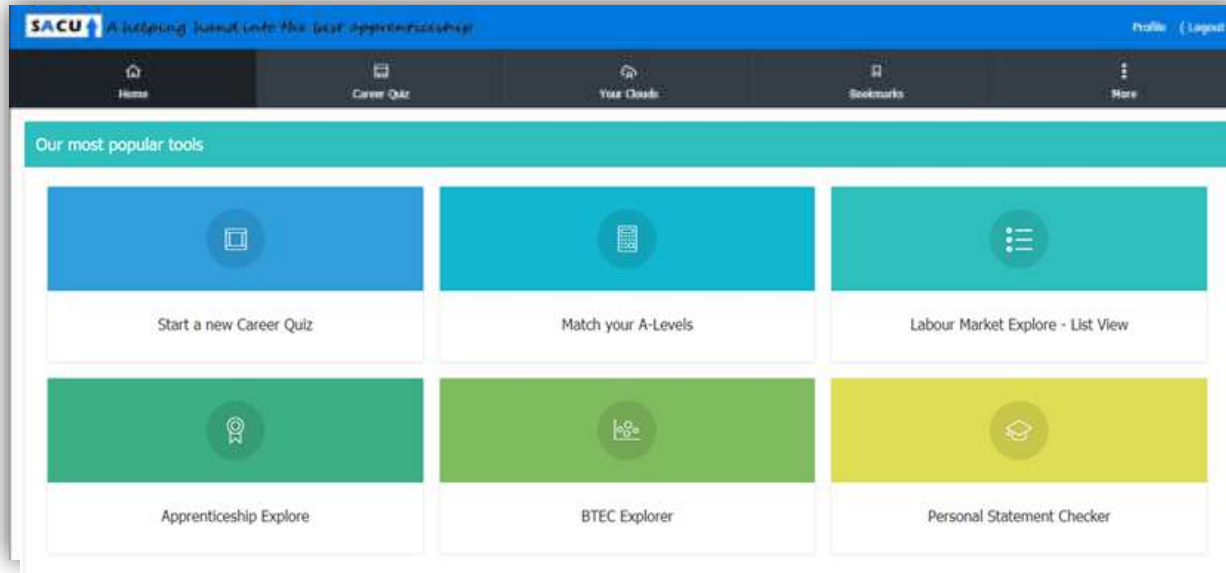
SACU A helping hand into the best apprenticeship

Profile ( Logout

Home

Career Quiz

Your Clouds

Bookmarks

More

Our most popular tools

Start a new Career Quiz

Match your A-Levels

Labour Market Explore - List View

Apprenticeship Explore

BTEC Explorer

Personal Statement Checker